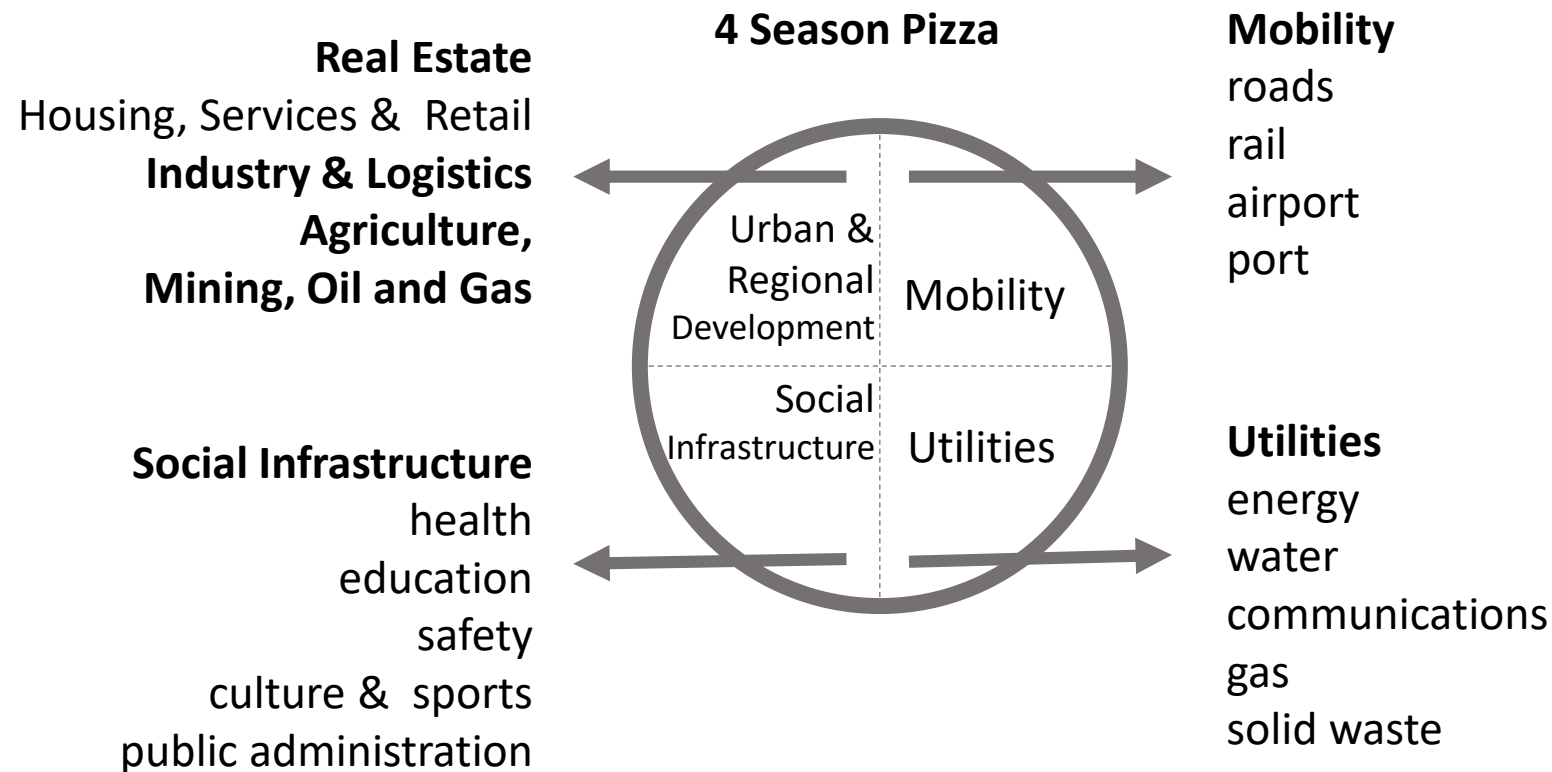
4 Season Pizza

Real Estate
Housing, Services & Retail
Industry & Logistics
Agriculture, Mining, Oil and Gas

Mobility
roads
rail
airport
port

Urban & Regional Development

Mobility

Social Infrastructure

Utilities

Social Infrastructure
health
education
safety
culture & sports
public administration

Utilities
energy
water
communications
gas
solid waste